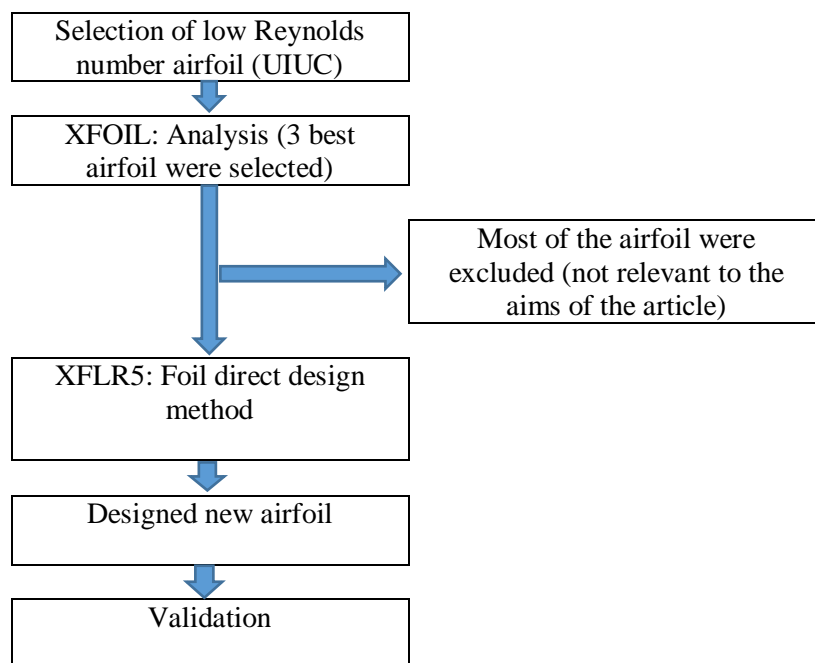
Selection of low Reynolds number airfoil (UIUC)

XFOIL: Analysis (3 best airfoil were selected)

Most of the airfoil were excluded (not relevant to the aims of the article)

XFLR5: Foil direct design method

Designed new airfoil

Validation